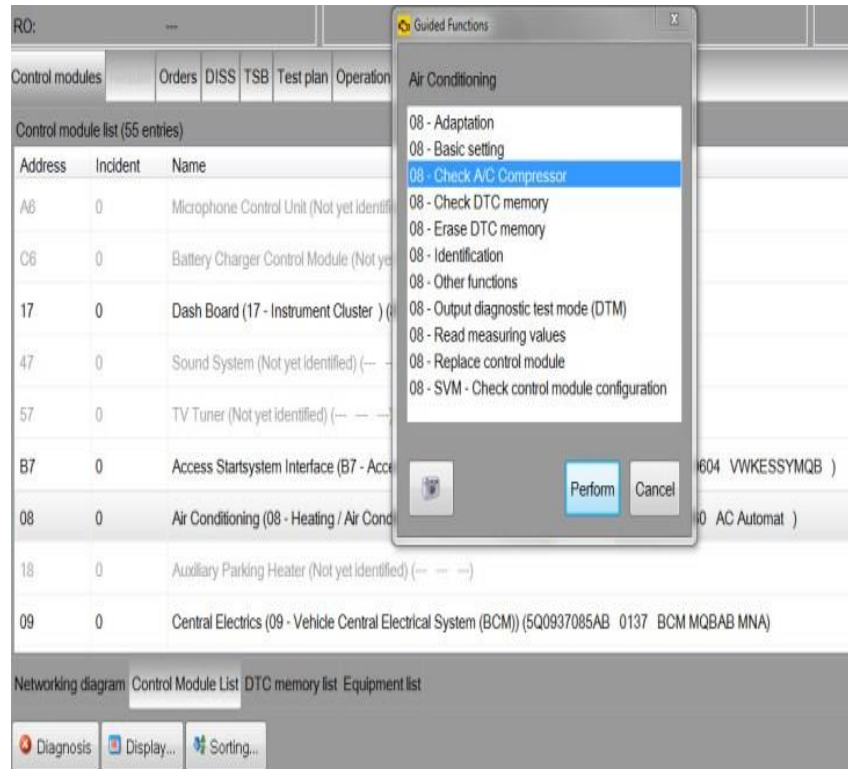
RO: ---

Control modules Orders DISS TSB Test plan Operation

Control module list (55 entries)

| Address | Incident | Name |
|---|---|---|
| A6 | 0 | Microphone Control Unit (Not yet identifi |
| C6 | 0 | Battery Charger Control Module (Not ye |
| 17 | 0 | Dash Board (17 - Instrument Cluster ) ( |
| 47 | 0 | Sound System (Not yet identified) (--- |
| 57 | 0 | TV Tuner (Not yet identified) (--- --- --- |
| B7 | 0 | Access Startsystem Interface (B7 - Acce 604 VWKESSYMQB ) |
| 08 | 0 | Air Conditioning (08 - Heating / Air Cond 0 AC Automat ) |
| 18 | 0 | Auxiliary Parking Heater (Not yet identified) (--- --- ---) |
| 09 | 0 | Central Electrics (09 - Vehicle Central Electrical System (BCM)) (5Q0937085AB 0137 BCM MQBAB MNA) |

Networking diagram Control Module List DTC memory list Equipment list

Diagnosis Display... Sorting...

Guided Functions

Air Conditioning

08 - Adaptation
08 - Basic setting
08 - Check A/C Compressor
08 - Check DTC memory
08 - Erase DTC memory
08 - Identification
08 - Other functions
08 - Output diagnostic test mode (DTM)
08 - Read measuring values
08 - Replace control module
08 - SVM - Check control module configuration

Perform Cancel